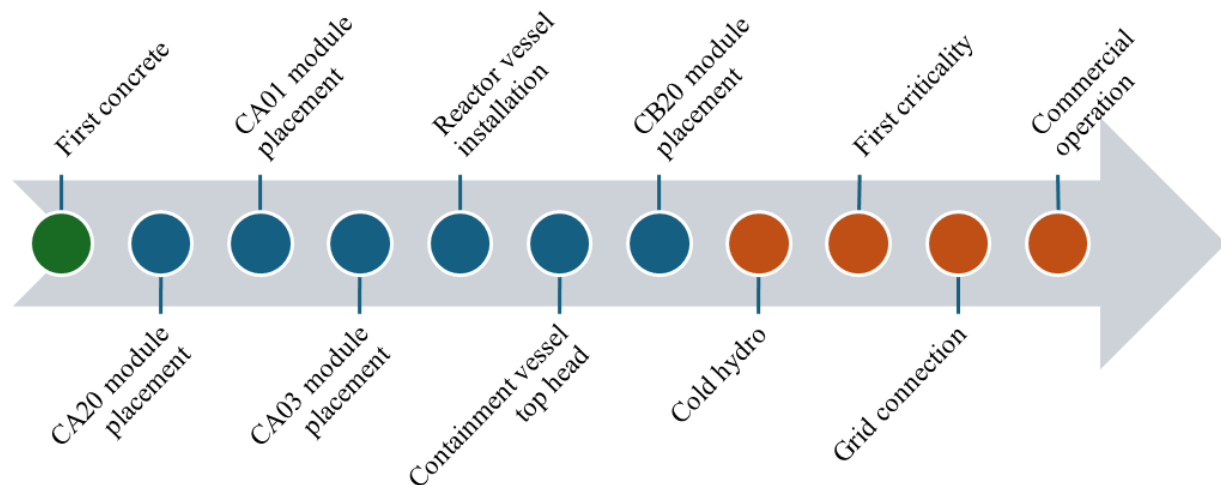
First concrete

CA20 module placement

CA01 module placement

CA03 module placement

Reactor vessel installation

Containment vessel top head

CB20 module placement

Cold hydro

First criticality

Grid connection

Commercial operation